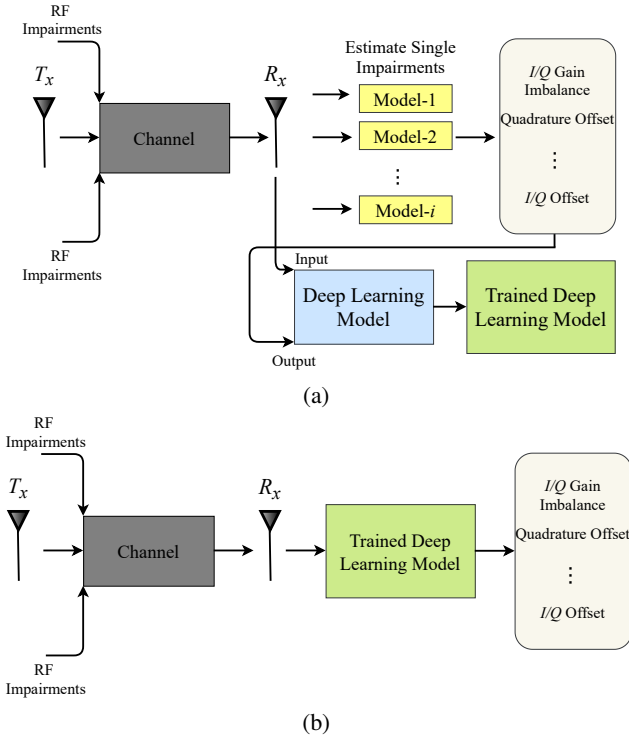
RF Impairments

$T_x$

Channel

RF Impairments

$R_x$

Estimate Single Impairments

Model-1

Model-2

⋮

Model-$i$

$I/Q$ Gain Imbalance

Quadrature Offset

⋮

$I/Q$ Offset

Input

Deep Learning Model

Trained Deep Learning Model

Output

(a)

RF Impairments

$T_x$

Channel

RF Impairments

$R_x$

Trained Deep Learning Model

$I/Q$ Gain Imbalance

Quadrature Offset

⋮

$I/Q$ Offset

(b)